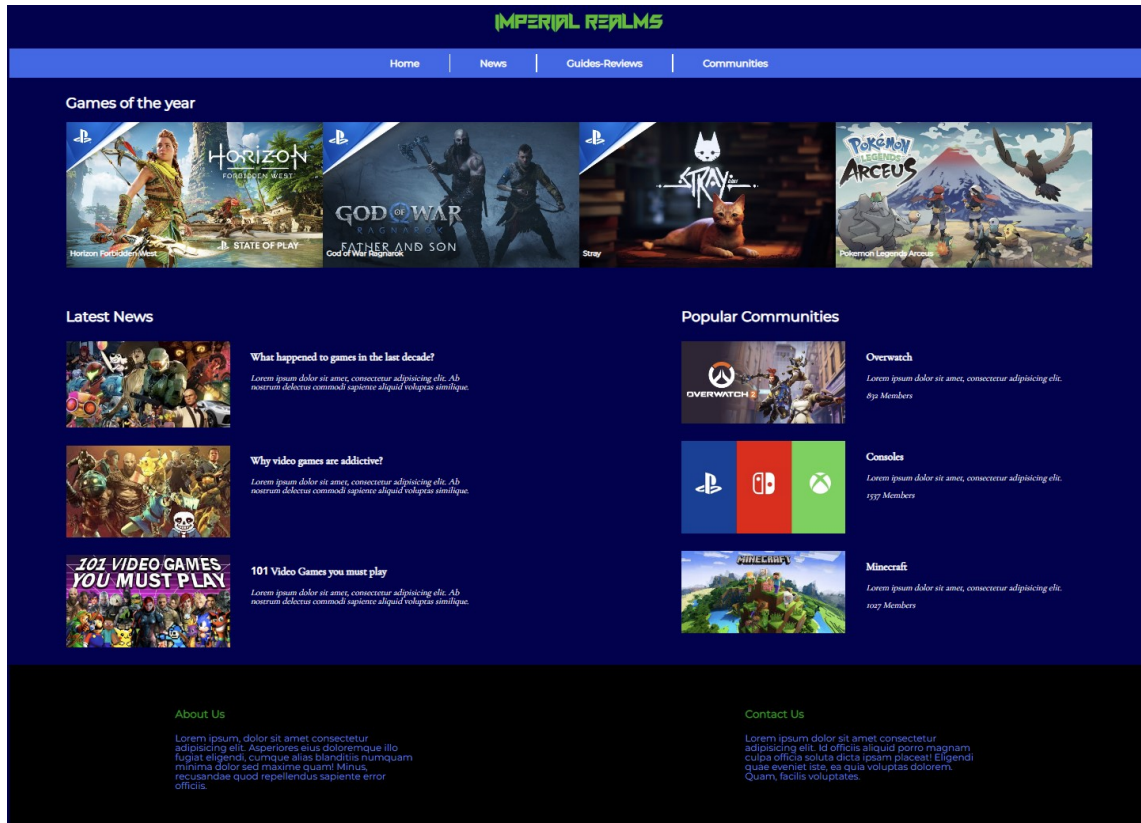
IMPERIAL REALMS

Home | News | Guides-Reviews | Communities

Games of the year

HORIZON FORBIDDEN WEST
STATE OF PLAY
Horizon Forbidden West

GOD OF WAR RAGNARÖK
FATHER AND SON
God of War Ragnarok

STRAY
Stray

Pokémon LEGENDS ARCEUS
Pokemon Legends Arceus

Latest News

What happened to games in the last decade?
Lorem ipsum dolor sit amet, consectetur adipisicing elit. Ab nostrum delectus commodi sapiente aliquid voluptas similique.

Why video games are addictive?
Lorem ipsum dolor sit amet, consectetur adipisicing elit. Ab nostrum delectus commodi sapiente aliquid voluptas similique.

101 VIDEO GAMES YOU MUST PLAY
101 Video Games you must play
Lorem ipsum dolor sit amet, consectetur adipisicing elit. Ab nostrum delectus commodi sapiente aliquid voluptas similique.

Popular Communities

OVERWATCH 2
Overwatch
Lorem ipsum dolor sit amet, consectetur adipisicing elit.
832 Members

Consoles
Lorem ipsum dolor sit amet, consectetur adipisicing elit.
1537 Members

MINECRAFT
Minecraft
Lorem ipsum dolor sit amet, consectetur adipisicing elit.
1027 Members

About Us

Lorem ipsum, dolor sit amet consectetur adipisicing elit. Asperiores eius doloremque illo fugiat eligendi, cumque alias blanditiis numquam minima dolor sed maxime quam! Minus, recusandae quod repellendus sapiente error officiis.

Contact Us

Lorem ipsum dolor sit amet consectetur adipisicing elit. Id officiis aliquid porro magnam culpa officia soluta dicta ipsam placeat! Eligendi quae eveniet iste, ea quia voluptas dolorem. Quam, facilis voluptates.